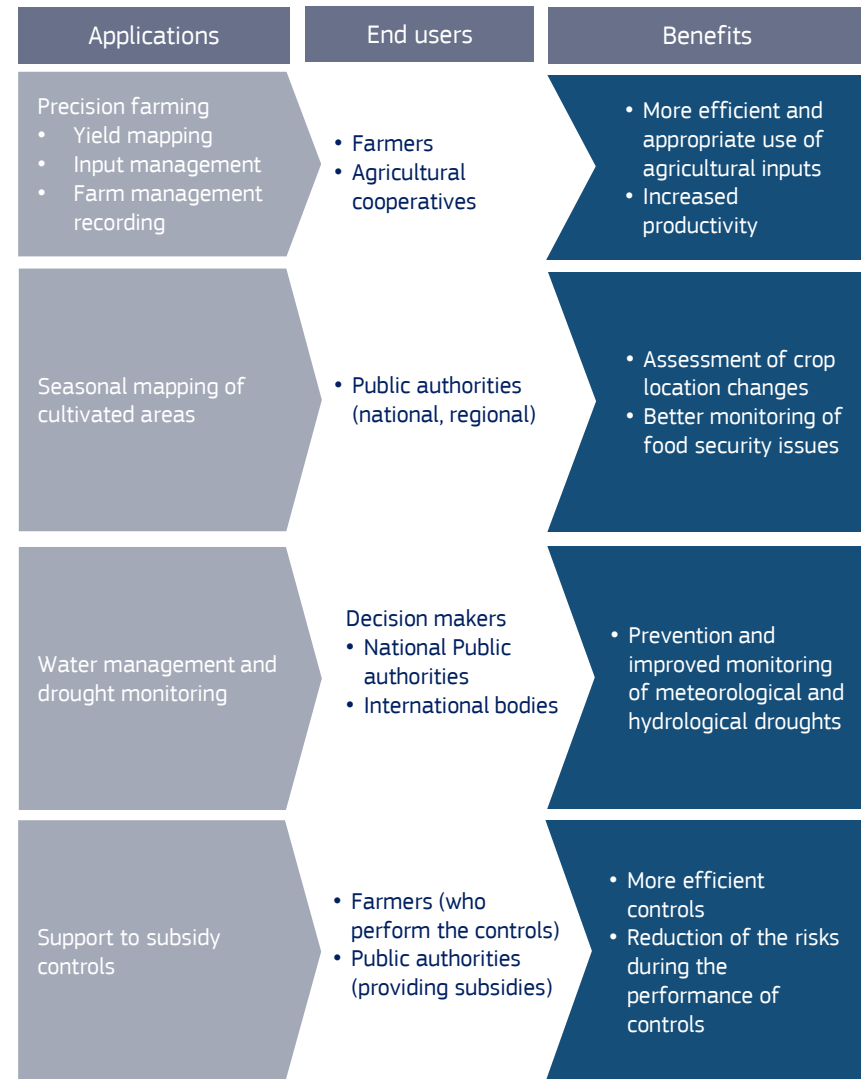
| Applications | End users | Benefits |
|---|---|---|
| Precision farming • Yield mapping • Input management • Farm management recording | • Farmers • Agricultural cooperatives | • More efficient and appropriate use of agricultural inputs • Increased productivity |
| Seasonal mapping of cultivated areas | • Public authorities (national, regional) | • Assessment of crop location changes • Better monitoring of food security issues |
| Water management and drought monitoring | Decision makers • National Public authorities • International bodies | • Prevention and improved monitoring of meteorological and hydrological droughts |
| Support to subsidy controls | • Farmers (who perform the controls) • Public authorities (providing subsidies) | • More efficient controls • Reduction of the risks during the performance of controls |